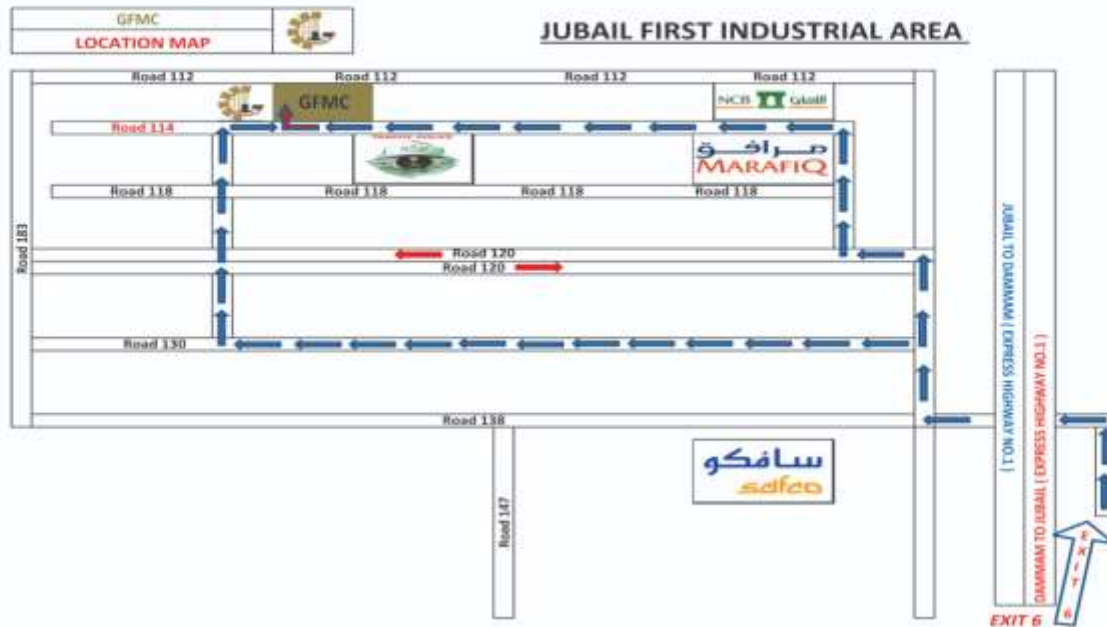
GFMC
LOCATION MAP

JUBAIL FIRST INDUSTRIAL AREA

Road 112 Road 112 Road 112 Road 112

GFMC

NCB الأهلي

Road 114

مرافق
MARAFIQ

Road 118 Road 118 Road 118 Road 118

Road 183

Road 120
Road 120

Road 130

Road 138

سافكو
safco

Road 147

JUBAIL TO DAMMAM ( EXPRESS HIGHWAY NO.1 )

DAMMAM TO JUBAIL ( EXPRESS HIGHWAY NO.1 )

EXIT 6

EXIT 6